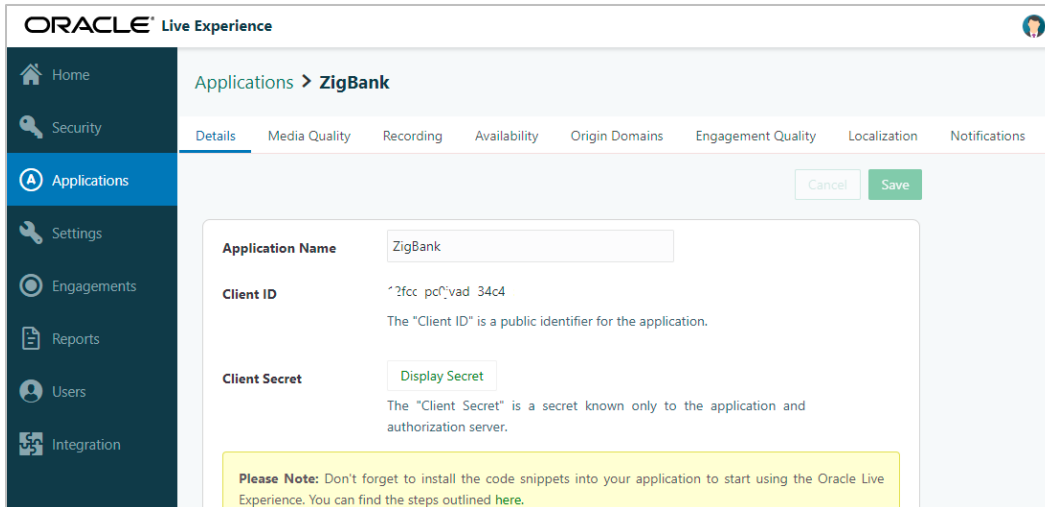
ORACLE® Live Experience

Home
Security
Applications
Settings
Engagements
Reports
Users
Integration

Applications > ZigBank

Details Media Quality Recording Availability Origin Domains Engagement Quality Localization Notifications

Cancel Save

Application Name ZigBank

Client ID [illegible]2fcc pc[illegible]vad 34c4

The "Client ID" is a public identifier for the application.

Client Secret Display Secret

The "Client Secret" is a secret known only to the application and authorization server.

Please Note: Don't forget to install the code snippets into your application to start using the Oracle Live Experience. You can find the steps outlined here.